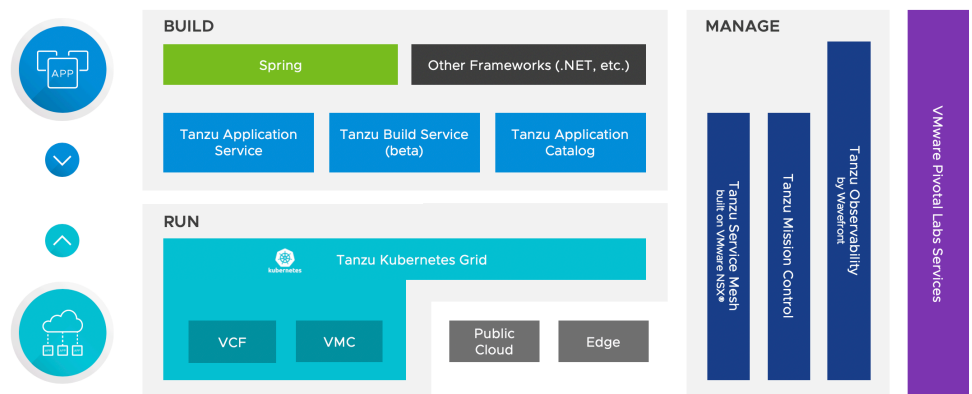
APP

BUILD

Spring

Other Frameworks (.NET, etc.)

Tanzu Application Service

Tanzu Build Service (beta)

Tanzu Application Catalog

RUN

kubernetes

Tanzu Kubernetes Grid

VCF

VMC

Public Cloud

Edge

MANAGE

Tanzu Service Mesh built on VMware NSX®

Tanzu Mission Control

Tanzu Observability by Wavefront

VMware Pivotal Labs Services